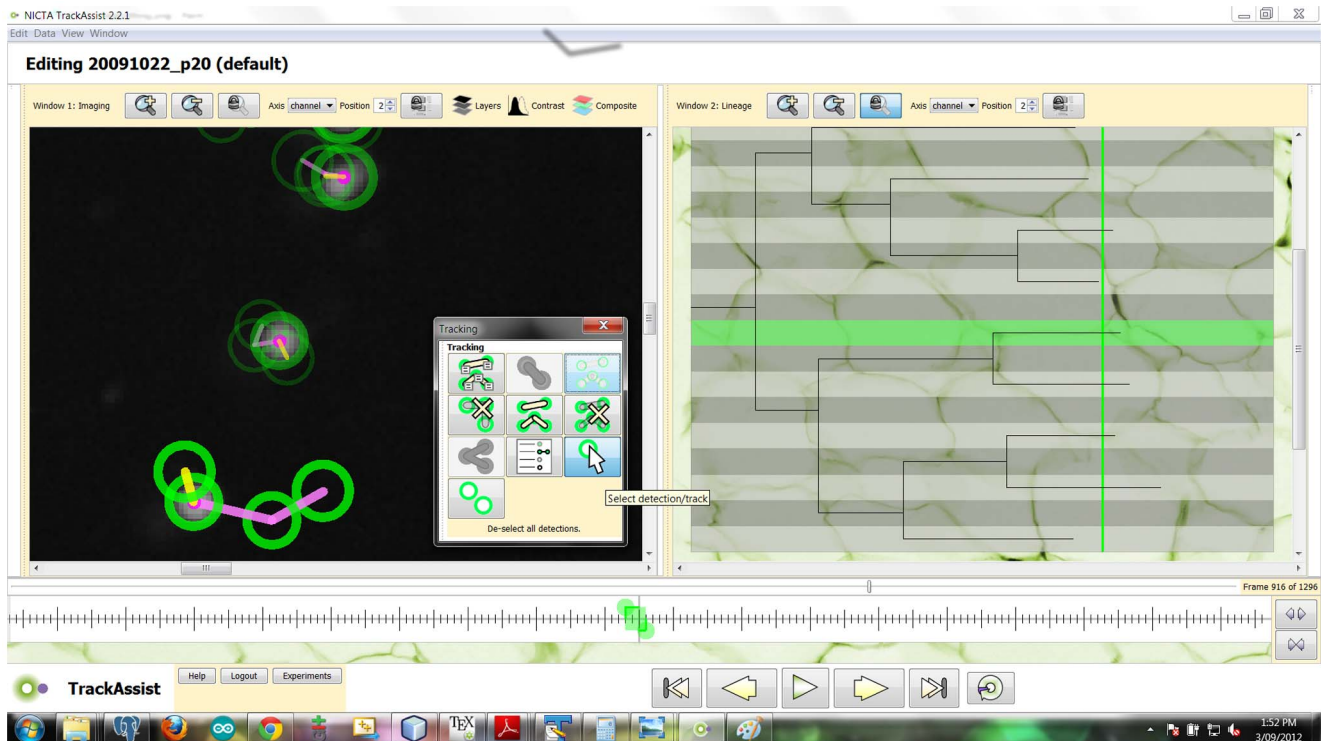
NICTA TrackAssist 2.2.1
Edit Data View Window
Editing 20091022_p20 (default)
Window 1: Imaging
Axis channel Position 2
Layers Contrast Composite
Window 2: Lineage
Axis channel Position 2
Tracking
Tracking
Select detection/track
De-select all detections.
Frame 916 of 1296
TrackAssist
Help Logout Experiments
1:52 PM
3/09/2012